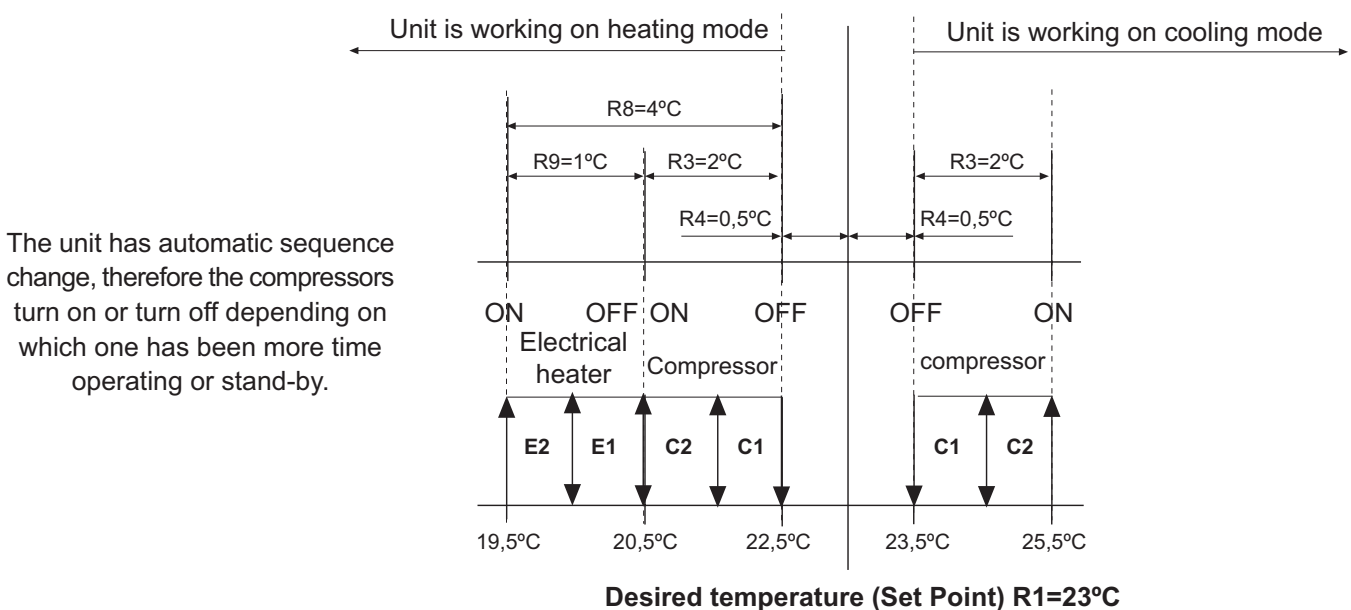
Unit is working on heating mode

Unit is working on cooling mode

R8=4ºC

R9=1ºC

R3=2ºC

R3=2ºC

R4=0,5ºC

R4=0,5ºC

The unit has automatic sequence change, therefore the compressors turn on or turn off depending on which one has been more time operating or stand-by.

ON

OFF

ON

OFF

OFF

ON

Electrical heater

Compressor

compressor

E2

E1

C2

C1

C1

C2

19,5ºC

20,5ºC

22,5ºC

23,5ºC

25,5ºC

Desired temperature (Set Point) R1=23ºC